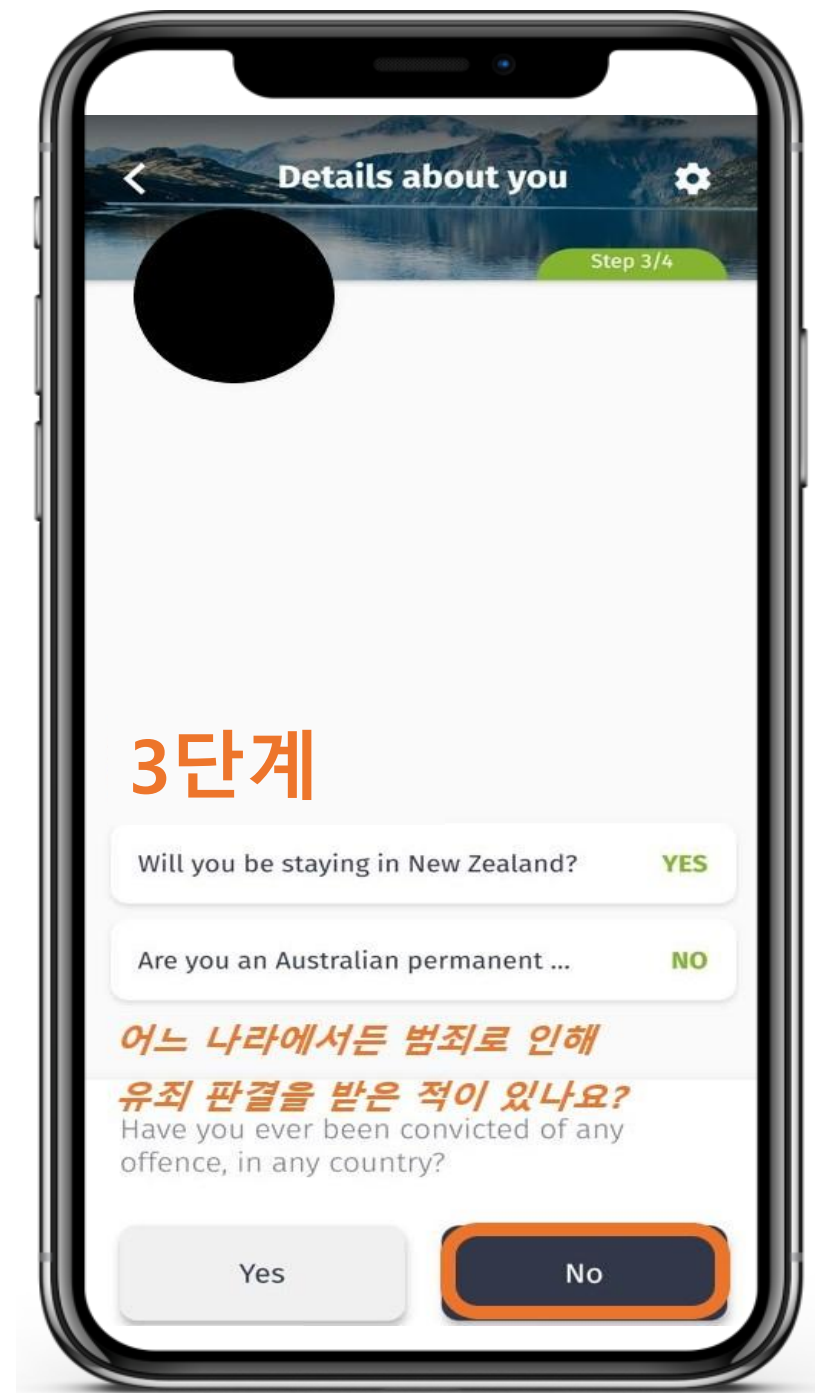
Details about you

Step 3/4

3단계

Will you be staying in New Zealand? YES

Are you an Australian permanent ... NO

어느 나라에서든 범죄로 인해 유죄 판결을 받은 적이 있나요?

Have you ever been convicted of any offence, in any country?

Yes

No